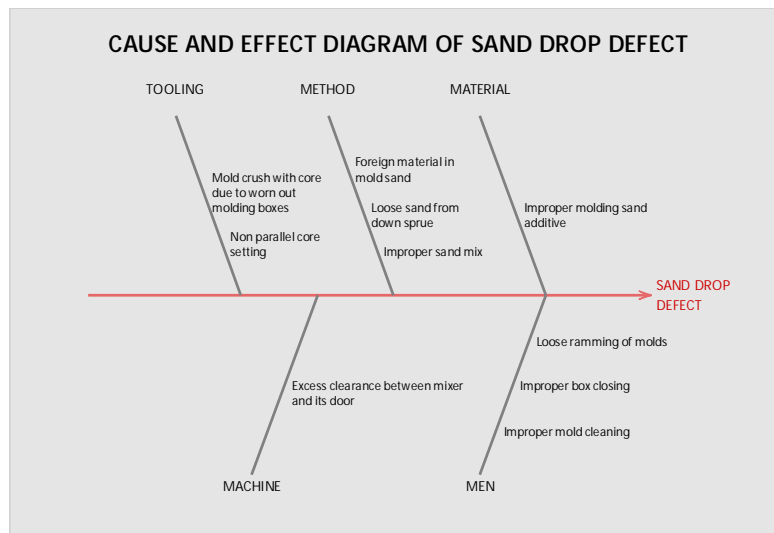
CAUSE AND EFFECT DIAGRAM OF SAND DROP DEFECT

TOOLING

METHOD

MATERIAL

Mold crush with core due to worn out molding boxes

Non parallel core setting

Foreign material in mold sand

Loose sand from down sprue

Improper sand mix

Improper molding sand additive

SAND DROP DEFECT

Loose ramming of molds

Improper box closing

Improper mold cleaning

Excess clearance between mixer and its door

MACHINE

MEN